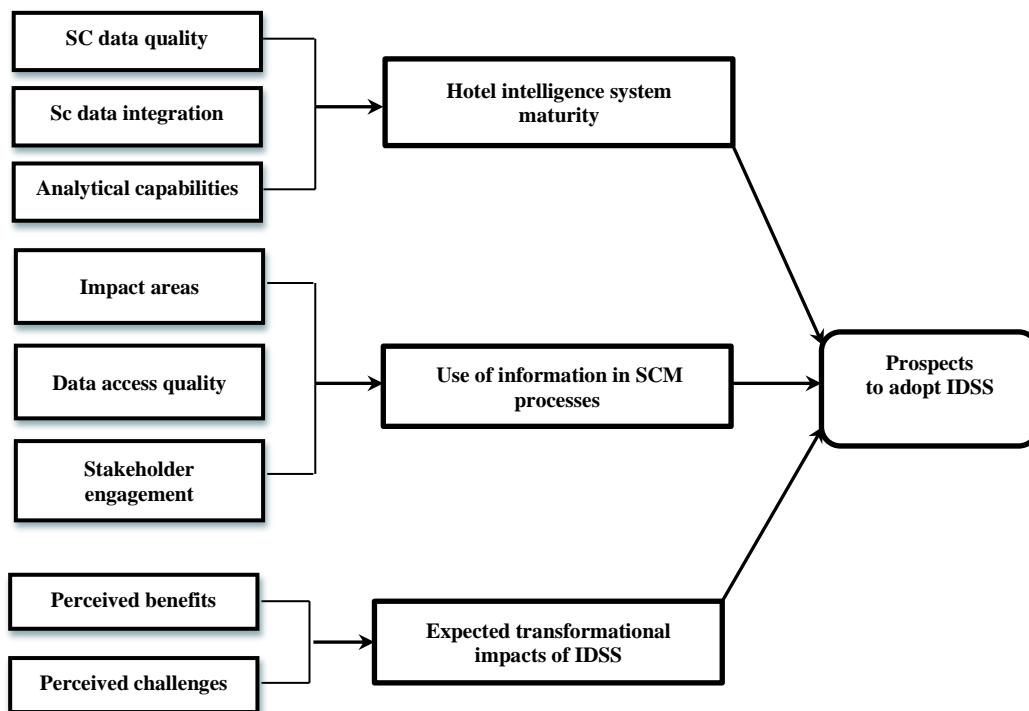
SC data quality

Sc data integration

Analytical capabilities

Hotel intelligence system maturity

Impact areas

Data access quality

Stakeholder engagement

Use of information in SCM processes

Prospects to adopt IDSS

Perceived benefits

Perceived challenges

Expected transformational impacts of IDSS